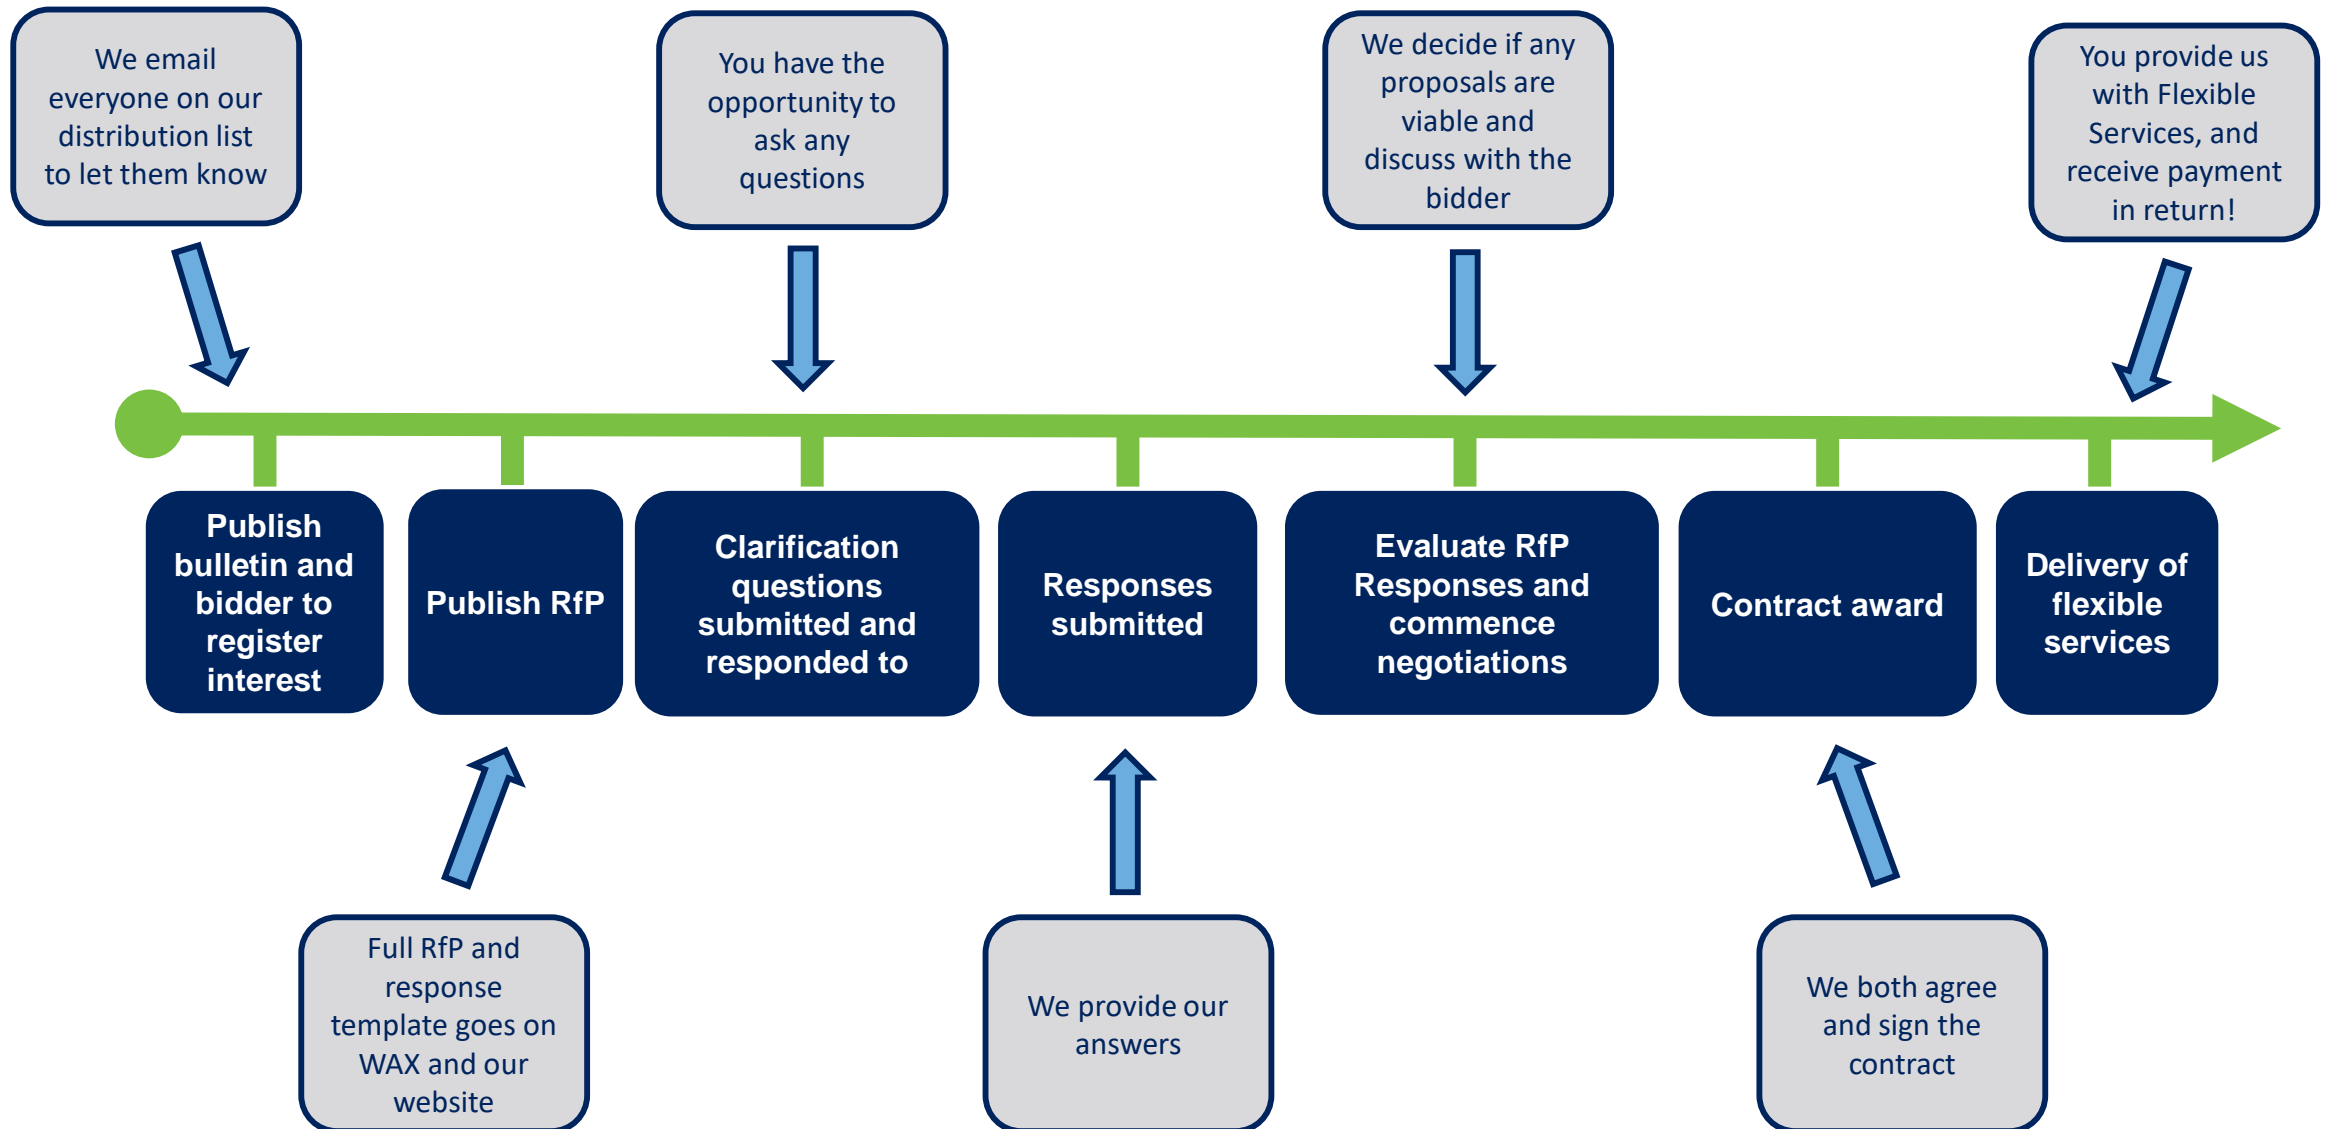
We email everyone on our distribution list to let them know

You have the opportunity to ask any questions

We decide if any proposals are viable and discuss with the bidder

You provide us with Flexible Services, and receive payment in return!

Publish bulletin and bidder to register interest

Publish RfP

Clarification questions submitted and responded to

Responses submitted

Evaluate RfP Responses and commence negotiations

Contract award

Delivery of flexible services

Full RfP and response template goes on WAX and our website

We provide our answers

We both agree and sign the contract